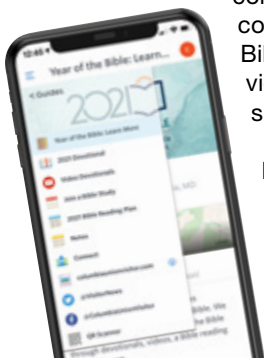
10:45
Year of the Bible: Learn...
< Guides
2021
Year of the Bible: Learn More
2021 Devotional
Video Devotionals
Join a Bible Study
2021 Bible Reading Plan
Notes
Connect
columbiacatholic.com
@TheNews
@ColumbiaDiocese
QR Scanner
con
co
Bi
vi
s
l
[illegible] Ms. MD
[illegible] bible. We
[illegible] the Bible
through devotionals, videos, a Bible reading